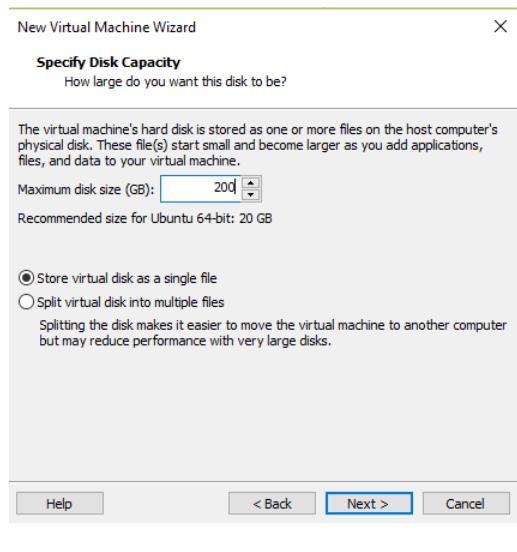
New Virtual Machine Wizard

×

**Specify Disk Capacity**
How large do you want this disk to be?

The virtual machine's hard disk is stored as one or more files on the host computer's physical disk. These file(s) start small and become larger as you add applications, files, and data to your virtual machine.

Maximum disk size (GB): 200

Recommended size for Ubuntu 64-bit: 20 GB

Store virtual disk as a single file

Split virtual disk into multiple files

Splitting the disk makes it easier to move the virtual machine to another computer but may reduce performance with very large disks.

Help

< Back

Next >

Cancel